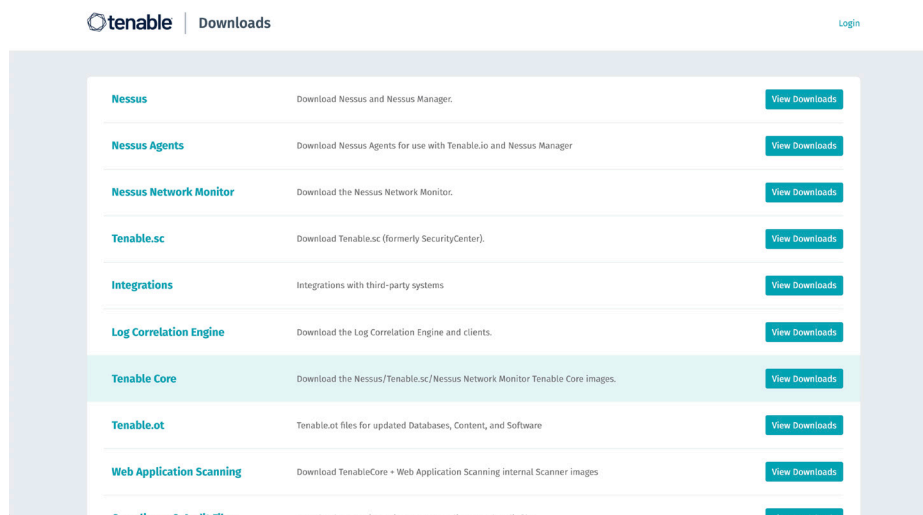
tenable | Downloads

Login

| | | |
|---|---|---|
| Nessus | Download Nessus and Nessus Manager. | View Downloads |
| Nessus Agents | Download Nessus Agents for use with Tenable.io and Nessus Manager | View Downloads |
| Nessus Network Monitor | Download the Nessus Network Monitor. | View Downloads |
| Tenable.sc | Download Tenable.sc (formerly SecurityCenter). | View Downloads |
| Integrations | Integrations with third-party systems | View Downloads |
| Log Correlation Engine | Download the Log Correlation Engine and clients. | View Downloads |
| Tenable Core | Download the Nessus/Tenable.sc/Nessus Network Monitor Tenable Core images. | View Downloads |
| Tenable.ot | Tenable.ot files for updated Databases, Content, and Software | View Downloads |
| Web Application Scanning | Download TenableCore + Web Application Scanning internal Scanner images | View Downloads |
| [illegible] | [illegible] | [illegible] |